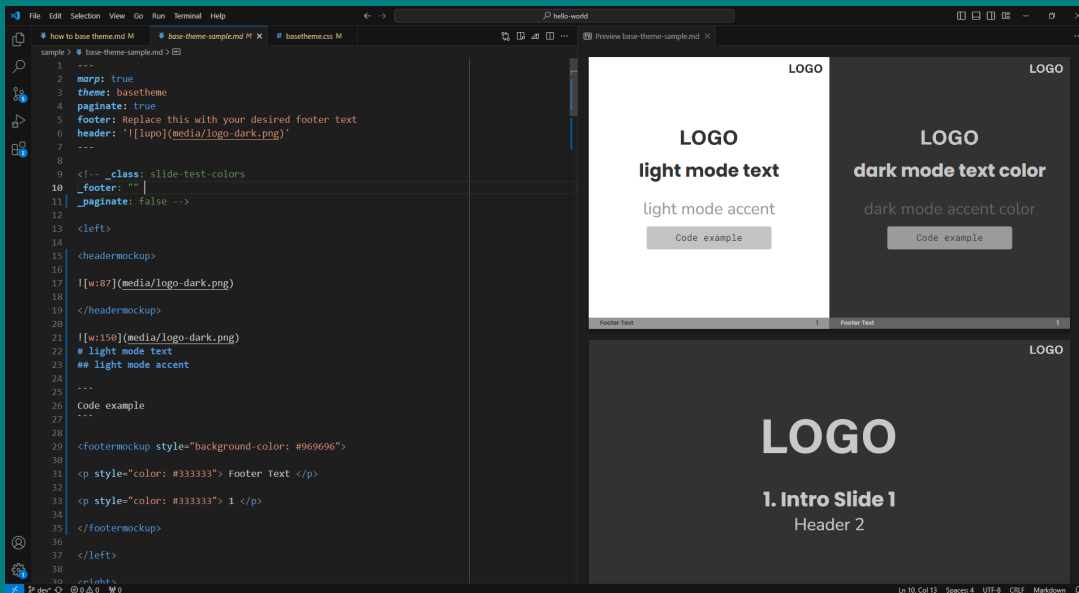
File Edit Selection View Go Run Terminal Help

hello-world

how to base theme.md M | base-theme-sample.md M | basetheme.css M

Preview base-theme-sample.md

sample > base-theme-sample.md

1 ---
2 marp: true
3 theme: basetheme
4 paginate: true
5 footer: Replace this with your desired footer text
6 header: '![lupo](media/logo-dark.png)'
7 ---
8
9 <!-- _class: slide-test-colors
10 _footer: ""
11 _paginate: false -->
12
13 <left>
14
15 <headermockup>
16
17 ![w:87](media/logo-dark.png)
18
19 </headermockup>
20
21 ![w:150](media/logo-dark.png)
22 # light mode text
23 ## light mode accent
24
25 ```
26 Code example
27 ```
28
29 <footermockup style="background-color: #969696">
30
31 <p style="color: #333333"> Footer Text </p>
32
33 <p style="color: #333333"> 1 </p>
34
35 </footermockup>
36
37 </left>
38
39 <right>

LOGO

LOGO

light mode text

light mode accent

Code example

Footer Text 1

LOGO

LOGO

dark mode text color

dark mode accent color

Code example

Footer Text 1

LOGO

LOGO

1. Intro Slide 1

Header 2

dev* ⊗0 ⚠0 ⓦ0

Ln 10, Col 13 Spaces: 4 UTF-8 CRLF Markdown